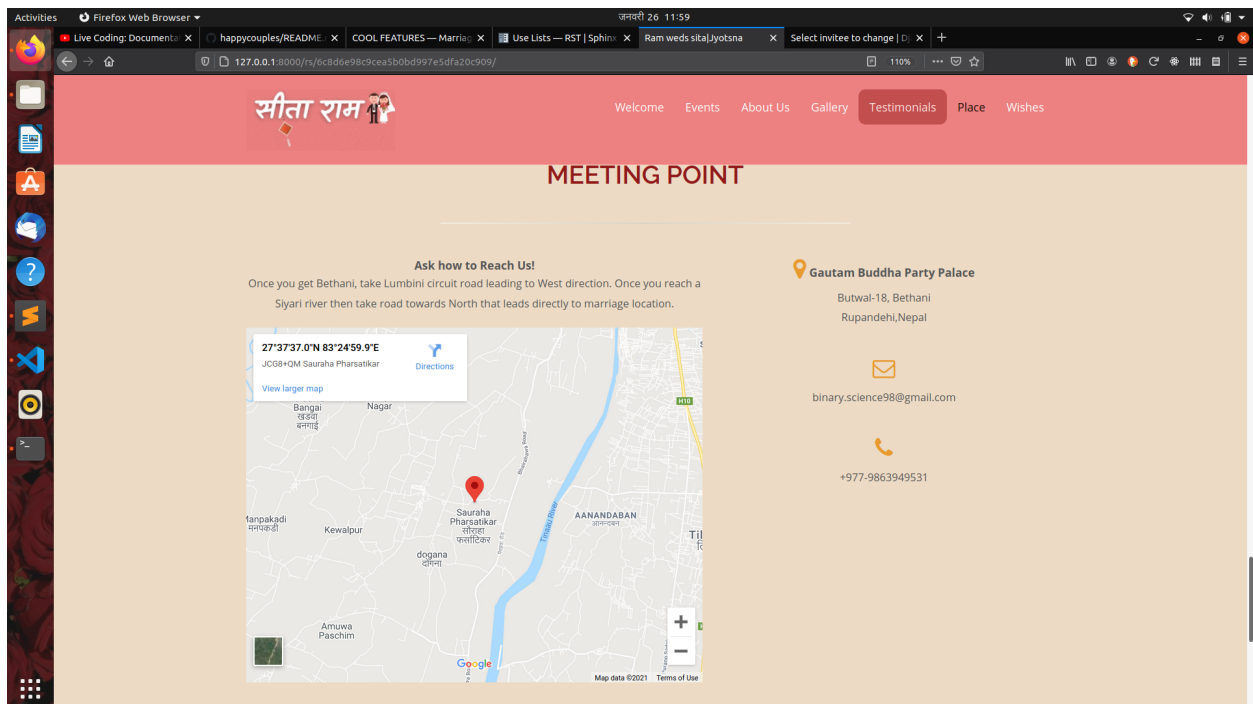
Activities Firefox Web Browser ▾ जनवरी 26 11:59

Live Coding: Documenta ✕ happycouples/README ✕ COOL FEATURES — Marriag ✕ Use Lists — RST | Sphinx ✕ Ram weds sita|Jyotsna ✕ Select invitee to change | D ✕ +

127.0.0.1:8000/rs/6c8d6e98c9cea5b0bd997e5dfa20c909/ 110%

सीता राम

Welcome Events About Us Gallery Testimonials Place Wishes

MEETING POINT

Ask how to Reach Us!

Once you get Bethani, take Lumbini circuit road leading to West direction. Once you reach a Siyari river then take road towards North that leads directly to marriage location.

27°37'37.0"N 83°24'59.9"E
JCG8+QM Sauraha Pharsatikar
Directions
View larger map

Bangai खड़वा बनगाई Nagar H10 Sauraha Pharsatikar सौराहा फर्साटिकर AANANDABAN आनन्दबन Manpakadi मनपकडी Kewalpur dogana दोगना Amuwa Paschim Tinau River Google Map data ©2021 Terms of Use

Gautam Buddha Party Palace
Butwal-18, Bethani
Rupandehi,Nepal

binary.science98@gmail.com

+977-9863949531